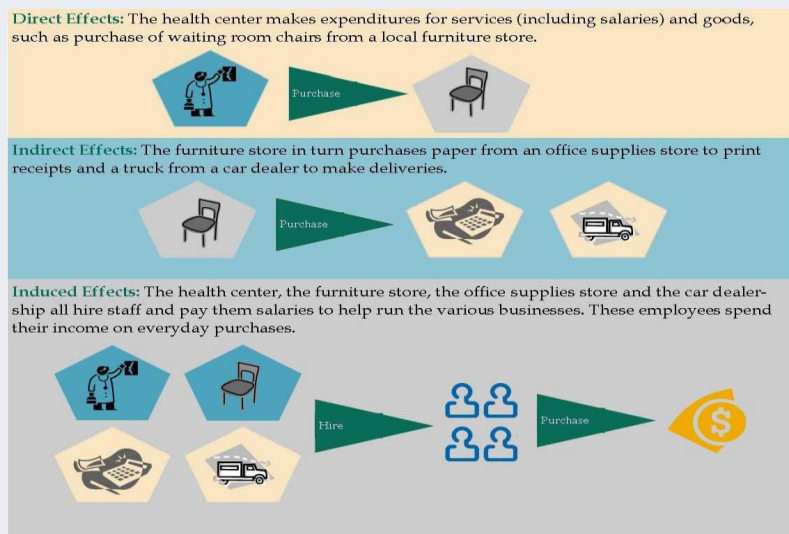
Direct Effects: The health center makes expenditures for services (including salaries) and goods, such as purchase of waiting room chairs from a local furniture store.

Purchase

Indirect Effects: The furniture store in turn purchases paper from an office supplies store to print receipts and a truck from a car dealer to make deliveries.

Purchase

Induced Effects: The health center, the furniture store, the office supplies store and the car dealership all hire staff and pay them salaries to help run the various businesses. These employees spend their income on everyday purchases.

Hire

Purchase

$